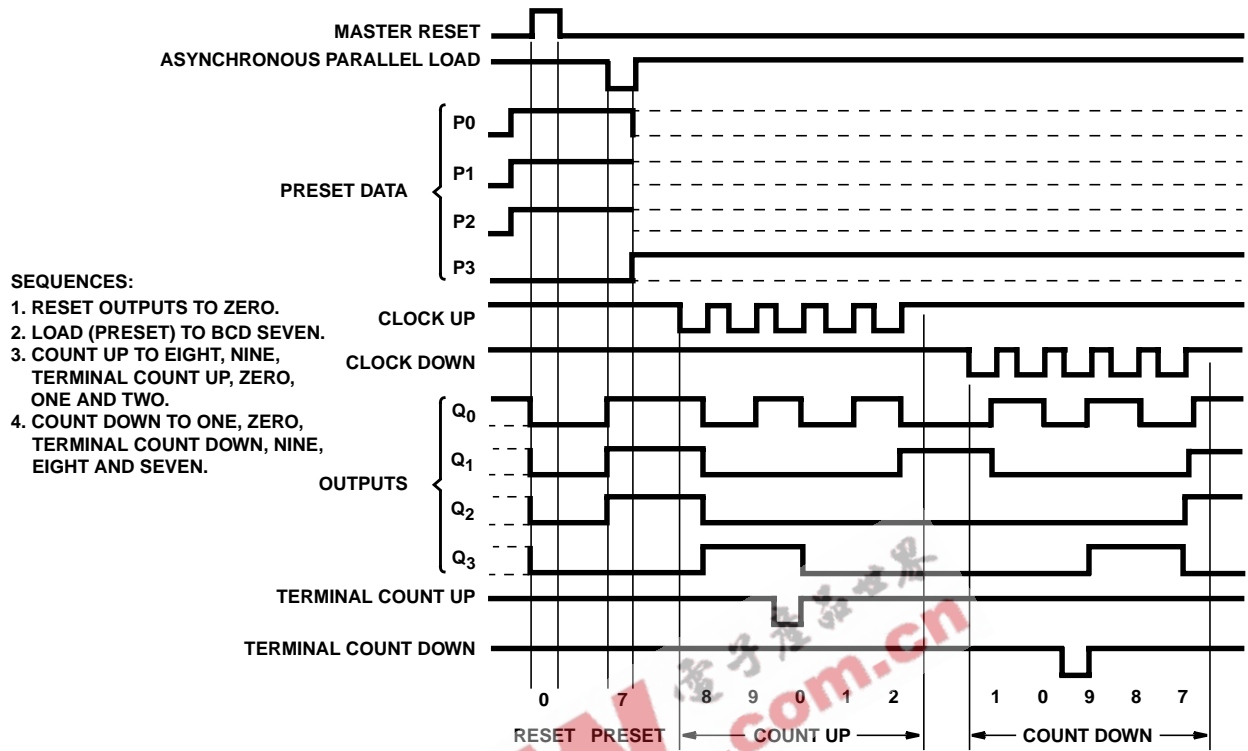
MASTER RESET

ASYNCHRONOUS PARALLEL LOAD

P0

P1

PRESET DATA

P2

P3

SEQUENCES:

1. RESET OUTPUTS TO ZERO.

2. LOAD (PRESET) TO BCD SEVEN.

3. COUNT UP TO EIGHT, NINE, TERMINAL COUNT UP, ZERO, ONE AND TWO.

4. COUNT DOWN TO ONE, ZERO, TERMINAL COUNT DOWN, NINE, EIGHT AND SEVEN.

CLOCK UP

CLOCK DOWN

$Q_0$

$Q_1$

OUTPUTS

$Q_2$

$Q_3$

TERMINAL COUNT UP

TERMINAL COUNT DOWN

0 7 8 9 0 1 2 1 0 9 8 7

RESET PRESET COUNT UP COUNT DOWN

电子产品世界

.com.cn